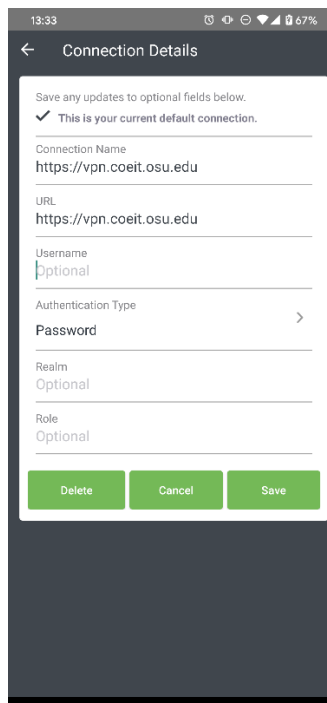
13:33 67%

← Connection Details

Save any updates to optional fields below.

✓ This is your current default connection.

Connection Name
https://vpn.coeit.osu.edu

URL
https://vpn.coeit.osu.edu

Username
Optional

Authentication Type
Password >

Realm
Optional

Role
Optional

Delete Cancel Save